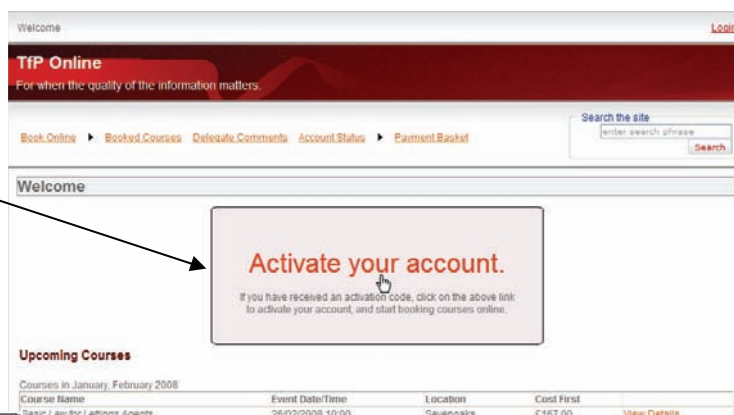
Welcome

Login

TfP Online

For when the quality of the information matters.

Book Online ▶ Booked Courses Delegate Comments Account Status ▶ Payment Basket

Search the site

enter search phrase

Search

Welcome

Activate your account.

If you have received an activation code, click on the above link to activate your account, and start booking courses online.

Upcoming Courses

Courses in January, February 2008

| Course Name | Event Date/Time | Location | Cost First | |
|---|---|---|---|---|
| Basic Law for Lettings Agents | 26/02/2008 10:00 | Sevenoaks | £167.00 | View Details |